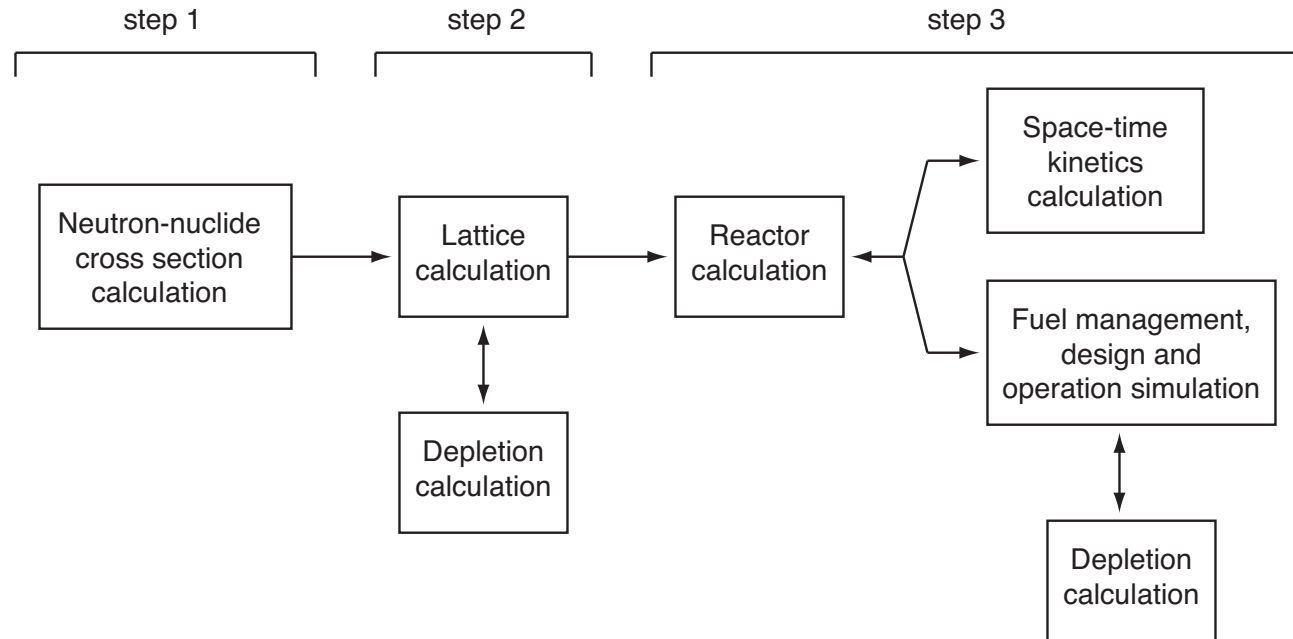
step 1

step 2

step 3

Neutron-nuclide cross section calculation

Lattice calculation

Reactor calculation

Space-time kinetics calculation

Fuel management, design and operation simulation

Depletion calculation

Depletion calculation